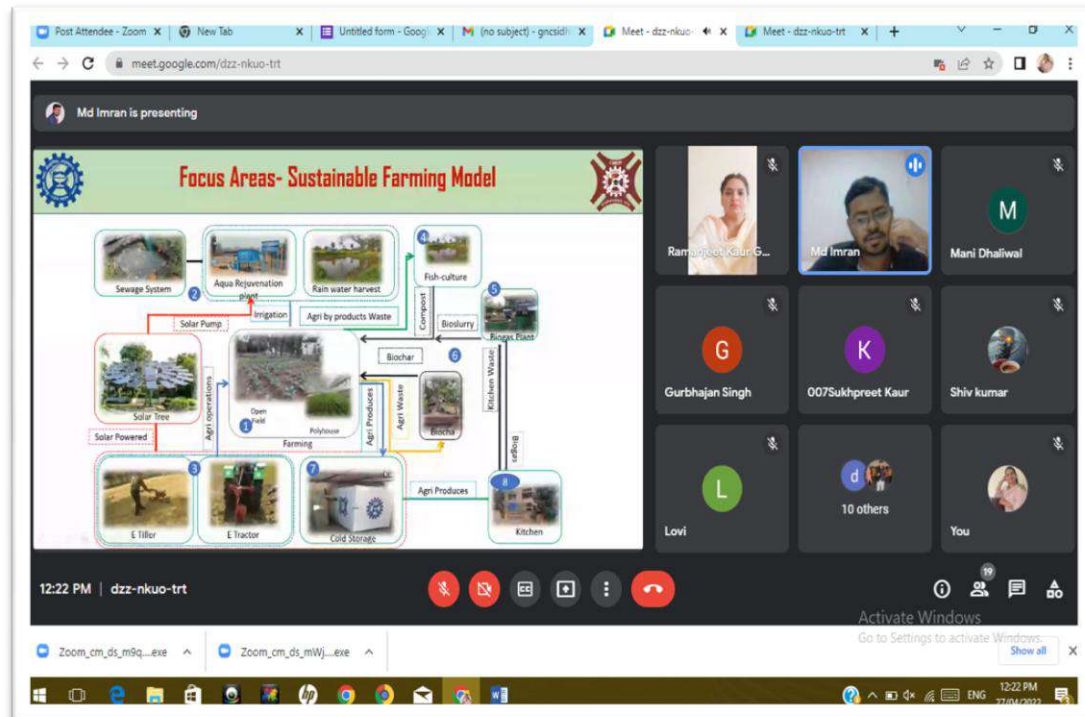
Post Attendee - Zoom | New Tab | Untitled form - Googl | (no subject) - gncsid | Meet - dzz-nkuo | Meet - dzz-nkuo-trt

meet.google.com/dzz-nkuo-trt

Md Imran is presenting

Focus Areas- Sustainable Farming Model

Sewage System
2
Aqua Rejuvenation plant
Rain water harvest
4
Fish-culture
5
Biogas Plant
Solar Pump
Irrigation
Agri by products Waste
Compost
Bioslurry
Biochar
6
Kitchen Waste
Solar Tree
Agri operations
Open field
Polyhouse
1
Farming
Agri Produces
Agri Waste
Biochar
Solar Powered
Biogas
3
E Tiller
E Tractor
7
Cold Storage
Agri Produces
8
Kitchen

Ramanjeet Kaur G...
Md Imran
M
Mani Dhaliwal
G
Gurbhajan Singh
K
007Sukhpreet Kaur
Shiv kumar
L
Lovi
d
10 others
You

12:22 PM | dzz-nkuo-trt

19

Activate Windows
Go to Settings to activate Windows.

Zoom_cm_ds_m9q....exe
Zoom_cm_ds_mWj....exe
Show all

ENG
12:22 PM
27/04/2022